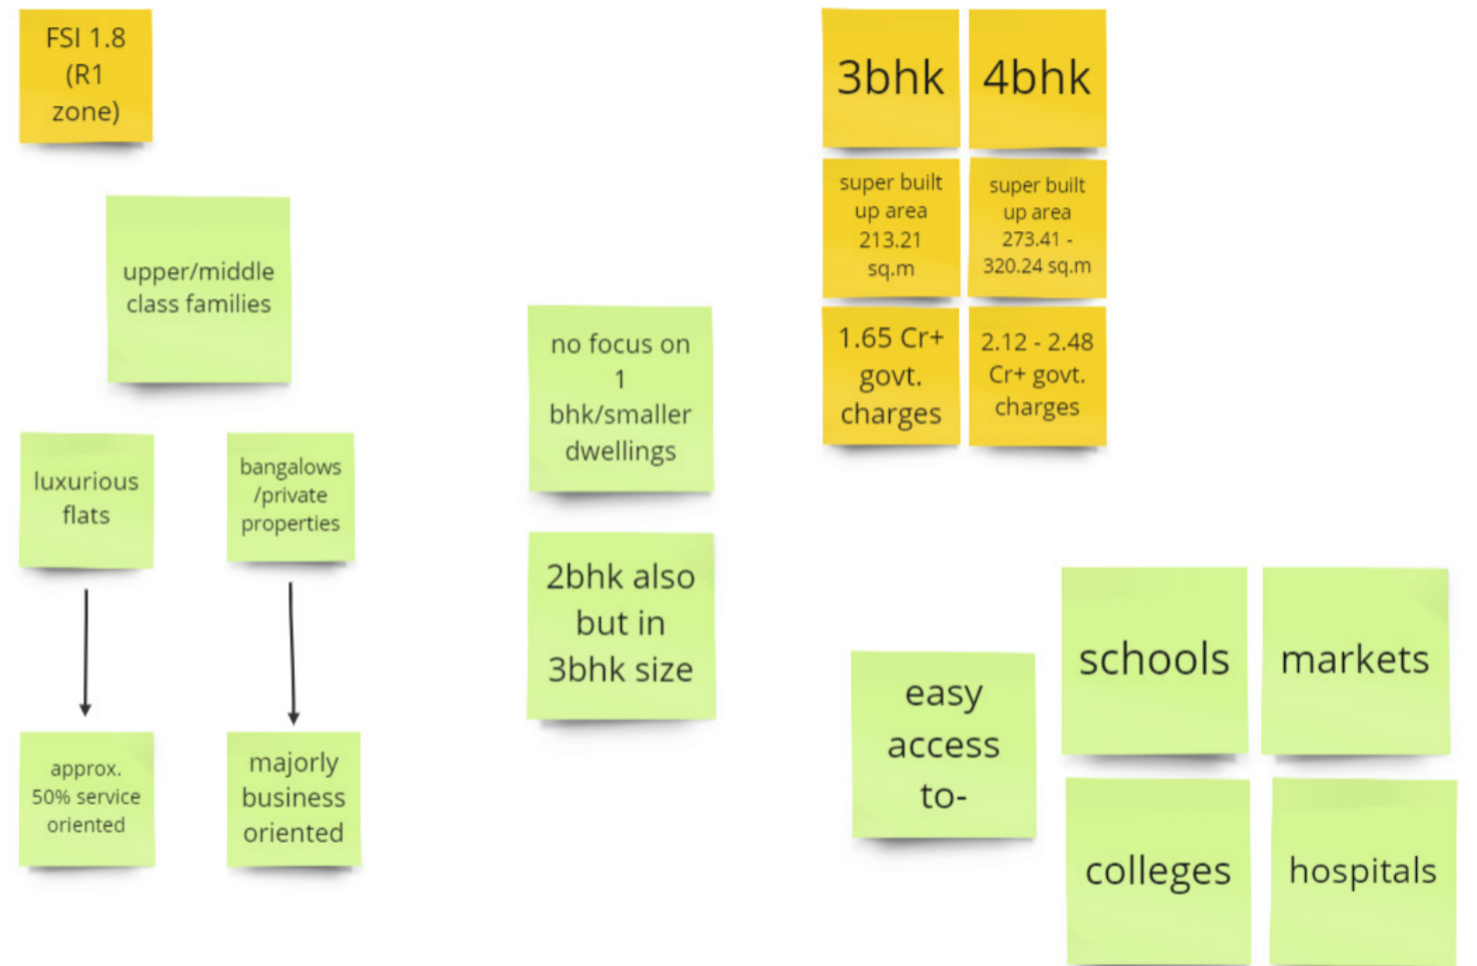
FSI 1.8 (R1 zone)

upper/middle class families

luxurious flats

bangalows /private properties

approx. 50% service oriented

majorly business oriented

no focus on 1 bhk/smaller dwellings

2bhk also but in 3bhk size

3bhk

4bhk

super built up area 213.21 sq.m

super built up area 273.41 - 320.24 sq.m

1.65 Cr+ govt. charges

2.12 - 2.48 Cr+ govt. charges

easy access to-

schools

markets

colleges

hospitals